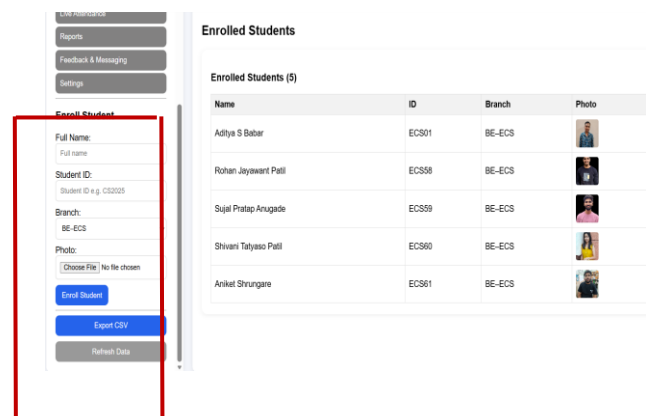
Live Attendance

Reports

Feedback & Messaging

Settings

Enroll Student

Full Name:

Full name

Student ID:

Student ID e.g. CS2025

Branch:

BE-ECS

Photo:

Choose File No file chosen

Enroll Student

Export CSV

Refresh Data

Enrolled Students

Enrolled Students (5)

| Name | ID | Branch | Photo |
|---|---|---|---|
| Aditya S Babar | ECS01 | BE–ECS | |
| Rohan Jayawant Patil | ECS58 | BE–ECS | |
| Sujal Pratap Anugade | ECS59 | BE–ECS | |
| Shivani Tatyaso Patil | ECS60 | BE–ECS | |
| Aniket Shrungare | ECS61 | BE–ECS | |